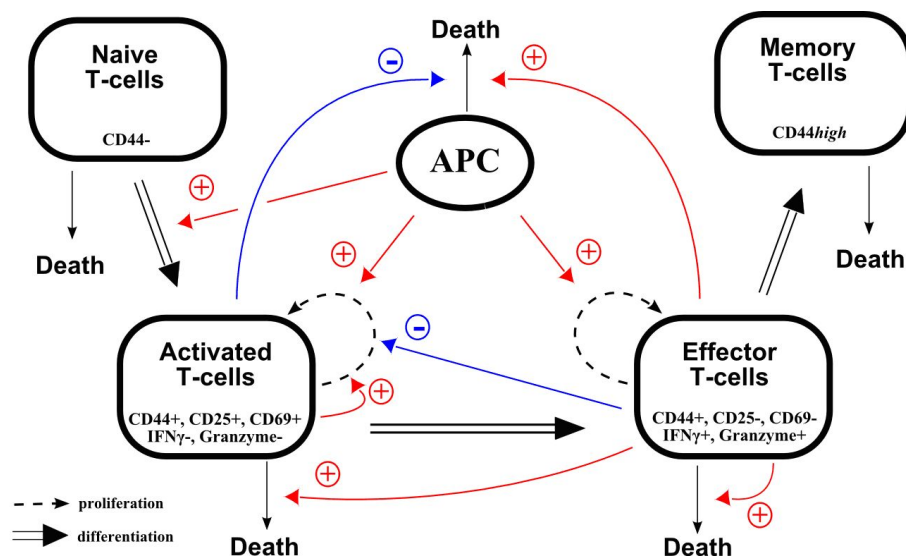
Naive T-cells
CD44-

Death

Death

Memory T-cells
CD44*high*

Death

APC

Activated T-cells
CD44+, CD25+, CD69+
IFNγ-, Granzyme-

Effector T-cells
CD44+, CD25-, CD69-
IFNγ+, Granzyme+

Death

Death

proliferation
differentiation

-
+
+
+
+
-
+
+
+